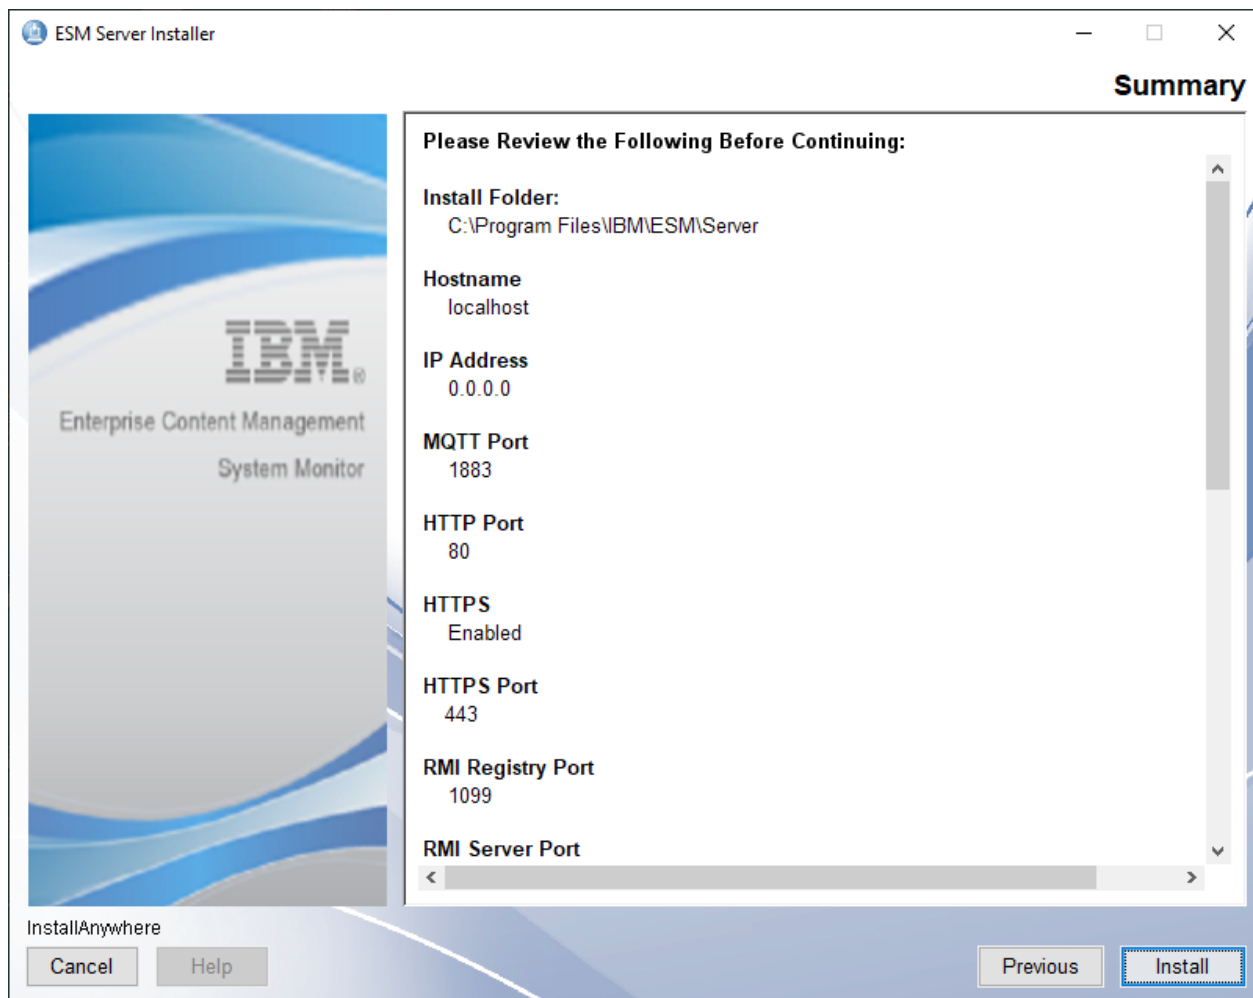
ESM Server Installer

Summary

IBM®

Enterprise Content Management

System Monitor

Please Review the Following Before Continuing:

Install Folder:
C:\Program Files\IBM\ESM\Server

Hostname
localhost

IP Address
0.0.0.0

MQTT Port
1883

HTTP Port
80

HTTPS
Enabled

HTTPS Port
443

RMI Registry Port
1099

RMI Server Port

InstallAnywhere

Cancel

Help

Previous

Install